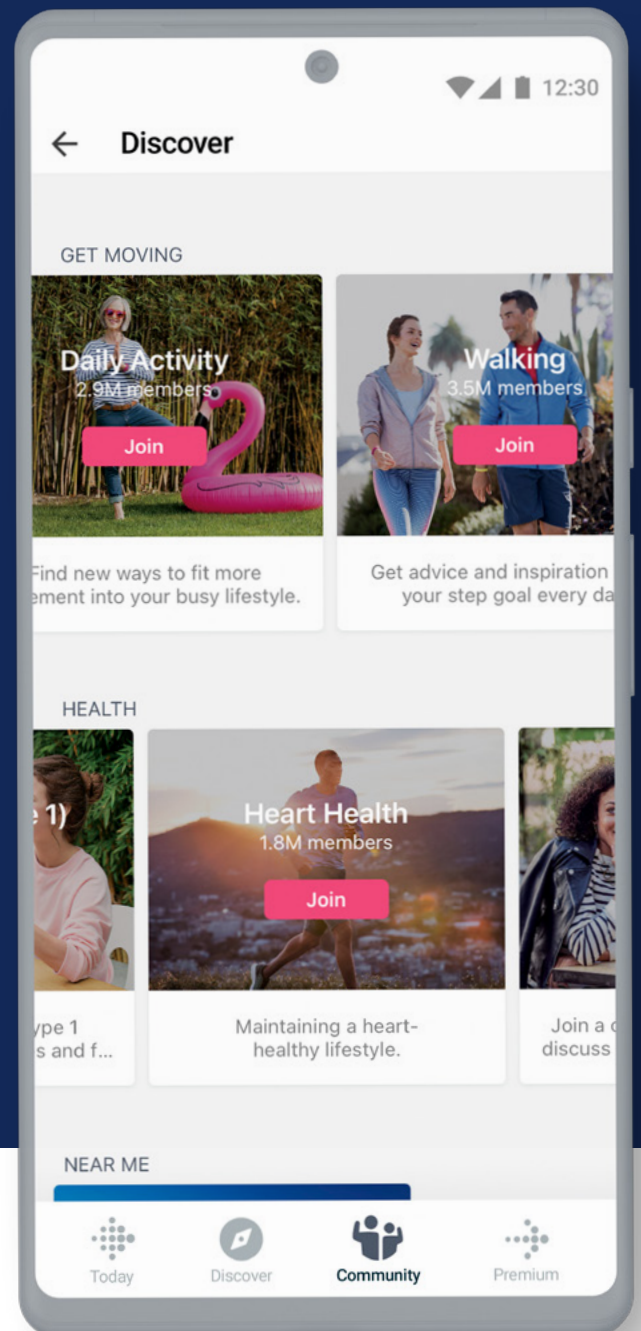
12:30

Discover

GET MOVING

Daily Activity
2.9M members
Join

Find new ways to fit more ement into your busy lifestyle.

Walking
3.5M members
Join

Get advice and inspiration your step goal every da

HEALTH

e 1)

ype 1 s and f...

Heart Health
1.8M members
Join

Maintaining a heart-healthy lifestyle.

Join a discuss

NEAR ME

Today
Discover
Community
Premium